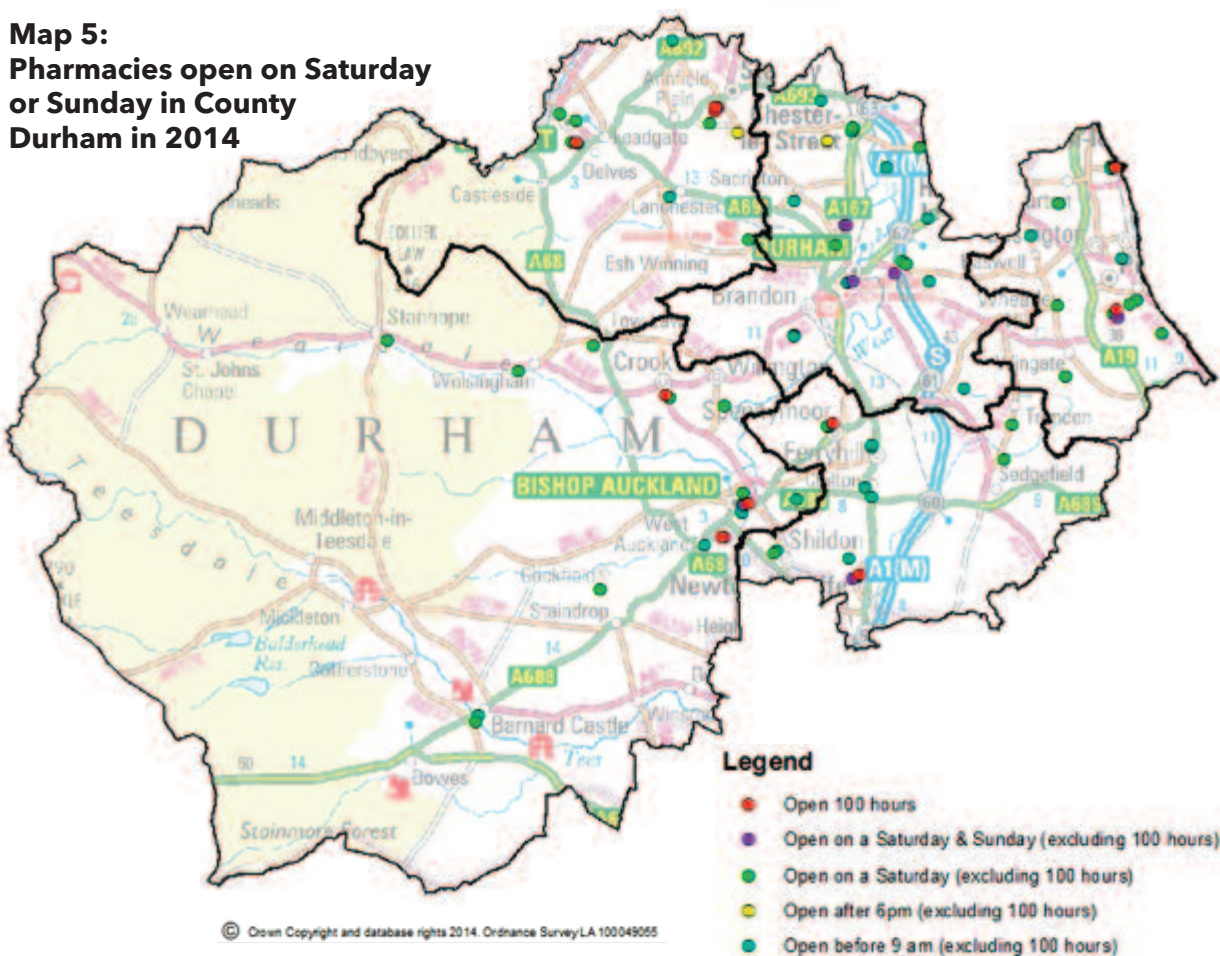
Map 5:
Pharmacies open on Saturday or Sunday in County Durham in 2014

A692
Annfield Plain
A693
Chester-le-Street
Leadgate
Delves
Castleside
Lanchester
Sacriston
A691
A167
A1(M)
DURHAM
A68
Esh Winning
Brandon
Stanhope
Wearhead
Weardale
St. Johns Chapel
Wolsingham
Crook
Willington
Spennymoor
Ferryhill
Sedgefield
Trimdon
A19
D U R H A M
BISHOP AUCKLAND
Middleton-in-Teesdale
Teesdale
West Auckland
Shildon
A1(M)
A688
A68
Cockfield
Staindrop
Newton Aycliffe
Mickleton
Balderhead Res.
Romaldkirk
A688
Barnard Castle
Bowes
Tees
Stainmore Forest

Legend
Open 100 hours
Open on a Saturday & Sunday (excluding 100 hours)
Open on a Saturday (excluding 100 hours)
Open after 6pm (excluding 100 hours)
Open before 9 am (excluding 100 hours)

© Crown Copyright and database rights 2014. Ordnance Survey LA 100049055